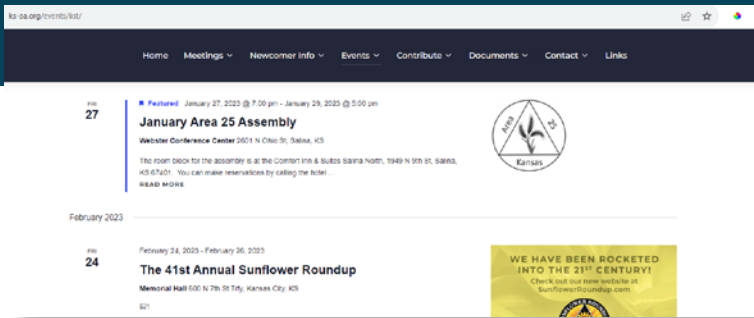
ks-aa.org/events/list/

Home Meetings Newcomer Info Events Contribute Documents Contact Links

FRI
27

Featured January 27, 2023 @ 7:00 pm - January 29, 2023 @ 5:00 pm

January Area 25 Assembly

Webster Conference Center 2601 N Ohio St, Salina, KS

The room block for the assembly is at the Comfort Inn & Suites Salina North, 1949 N 9th St, Salina, KS 67401. You can make reservations by calling the hotel ...

READ MORE

Area 25 Kansas

February 2023

FRI
24

February 24, 2023 - February 26, 2023

The 41st Annual Sunflower Roundup

Memorial Hall 600 N 7th St Trfy, Kansas City, KS

$21

WE HAVE BEEN ROCKETED INTO THE 21ST CENTURY!
Check out our new website at SunflowerRoundup.com